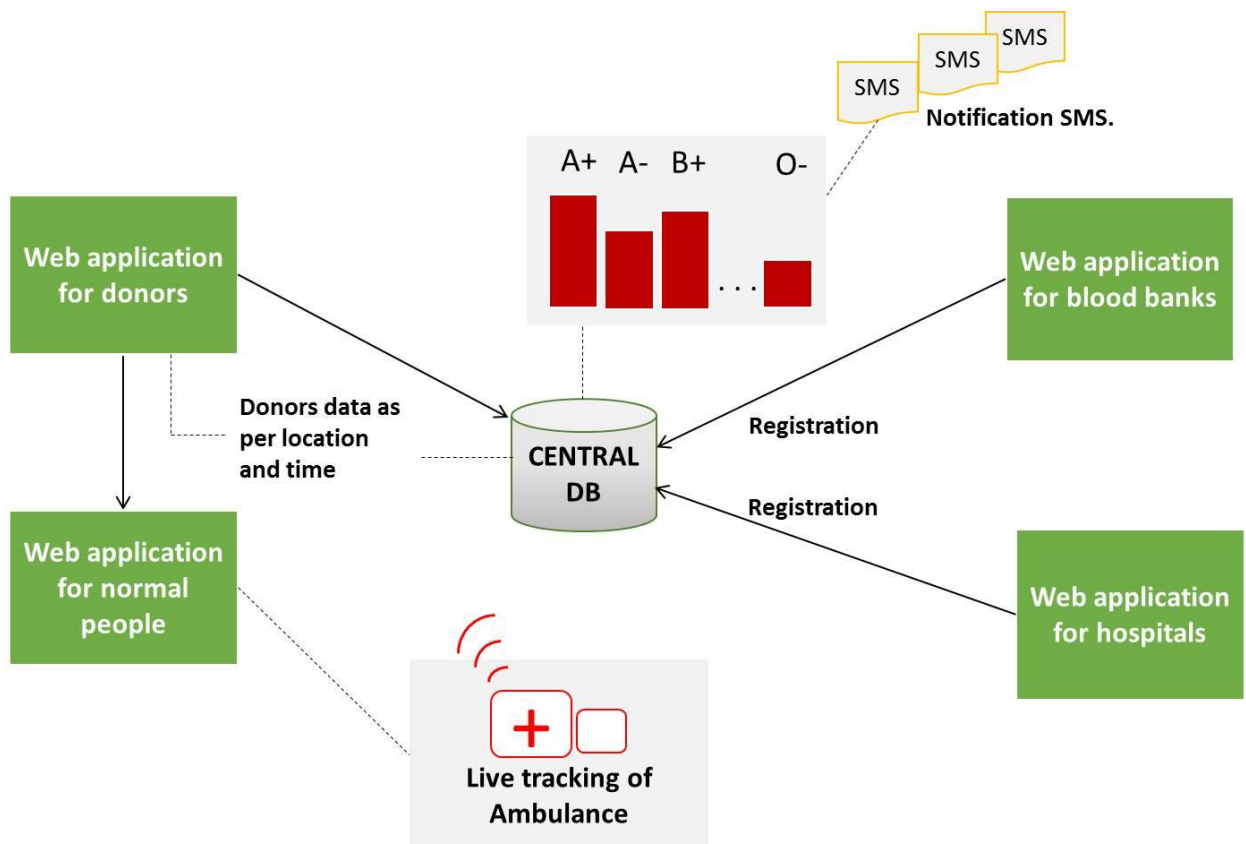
SMS
SMS
SMS
Notification SMS.

A+ A- B+ O-
. . .

Web application for donors

Web application for blood banks

Donors data as per location and time

CENTRAL DB

Registration

Registration

Web application for normal people

Web application for hospitals

+

Live tracking of Ambulance